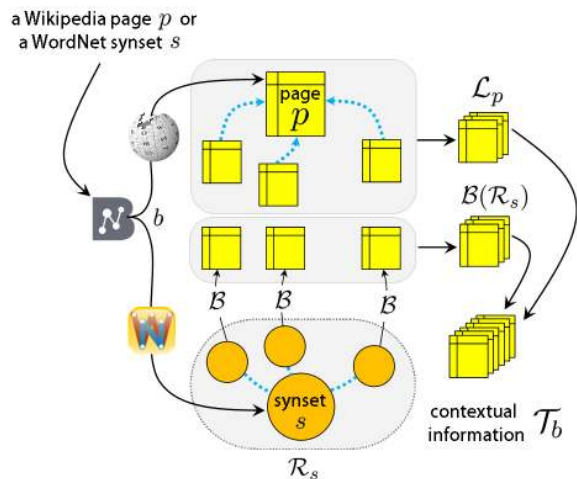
a Wikipedia page $p$ or a WordNet synset $s$

$b$

page $p$

$\mathcal{L}_p$

$\mathcal{B}(\mathcal{R}_s)$

$\mathcal{B}$ $\mathcal{B}$ $\mathcal{B}$

synset $s$

$\mathcal{R}_s$

contextual information $\mathcal{T}_b$